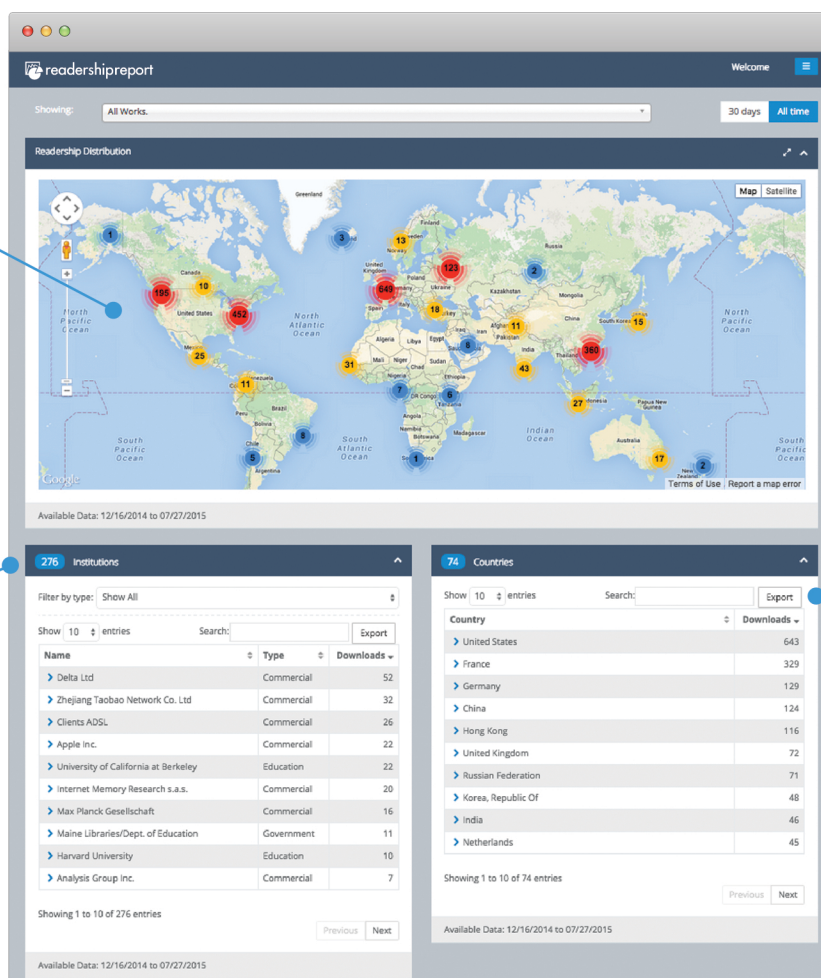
readershipreport

Welcome

Showing: All Works.

30 days All time

Readership Distribution

Map Satellite

Greenland
Iceland
Norway
Sweden
Finland
Russia
Canada
United Kingdom
Germany
Poland
Ukraine
Kazakhstan
Mongolia
France
Spain
Italy
Turkey
China
South Korea
Japan
United States
North Pacific Ocean
North Atlantic Ocean
Mexico
Algeria
Libya
Egypt
Saudi Arabia
Iran
Afghanistan
Pakistan
India
Thailand
Mali
Niger
Chad
Sudan
Nigeria
Ethiopia
Kenya
DR Congo
Tanzania
Angola
Namibia
Madagascar
Colombia
Venezuela
Peru
Brazil
Bolivia
Chile
Argentina
Indonesia
Papua New Guinea
Indian Ocean
Australia
New Zealand
South Pacific Ocean
South Atlantic Ocean

1 3 13 123 2 195 10 649 452 18 11 15 360 25 31 8 43 11 7 6 27 8 5 1 17 2

Google
Terms of Use Report a map error

Available Data: 12/16/2014 to 07/27/2015

276 Institutions

Filter by type: Show All

Show 10 entries Search: Export

| Name | Type | Downloads |
|---|---|---|
| Delta Ltd | Commercial | 52 |
| Zhejiang Taobao Network Co. Ltd | Commercial | 32 |
| Clients ADSL | Commercial | 26 |
| Apple Inc. | Commercial | 22 |
| University of California at Berkeley | Education | 22 |
| Internet Memory Research s.a.s. | Commercial | 20 |
| Max Planck Gesellschaft | Commercial | 16 |
| Maine Libraries/Dept. of Education | Government | 11 |
| Harvard University | Education | 10 |
| Analysis Group Inc. | Commercial | 7 |

Showing 1 to 10 of 276 entries

Previous Next

Available Data: 12/16/2014 to 07/27/2015

74 Countries

Show 10 entries Search: Export

| Country | Downloads |
|---|---|
| United States | 643 |
| France | 329 |
| Germany | 129 |
| China | 124 |
| Hong Kong | 116 |
| United Kingdom | 72 |
| Russian Federation | 71 |
| Korea, Republic Of | 48 |
| India | 46 |
| Netherlands | 45 |

Showing 1 to 10 of 74 entries

Previous Next

Available Data: 12/16/2014 to 07/27/2015